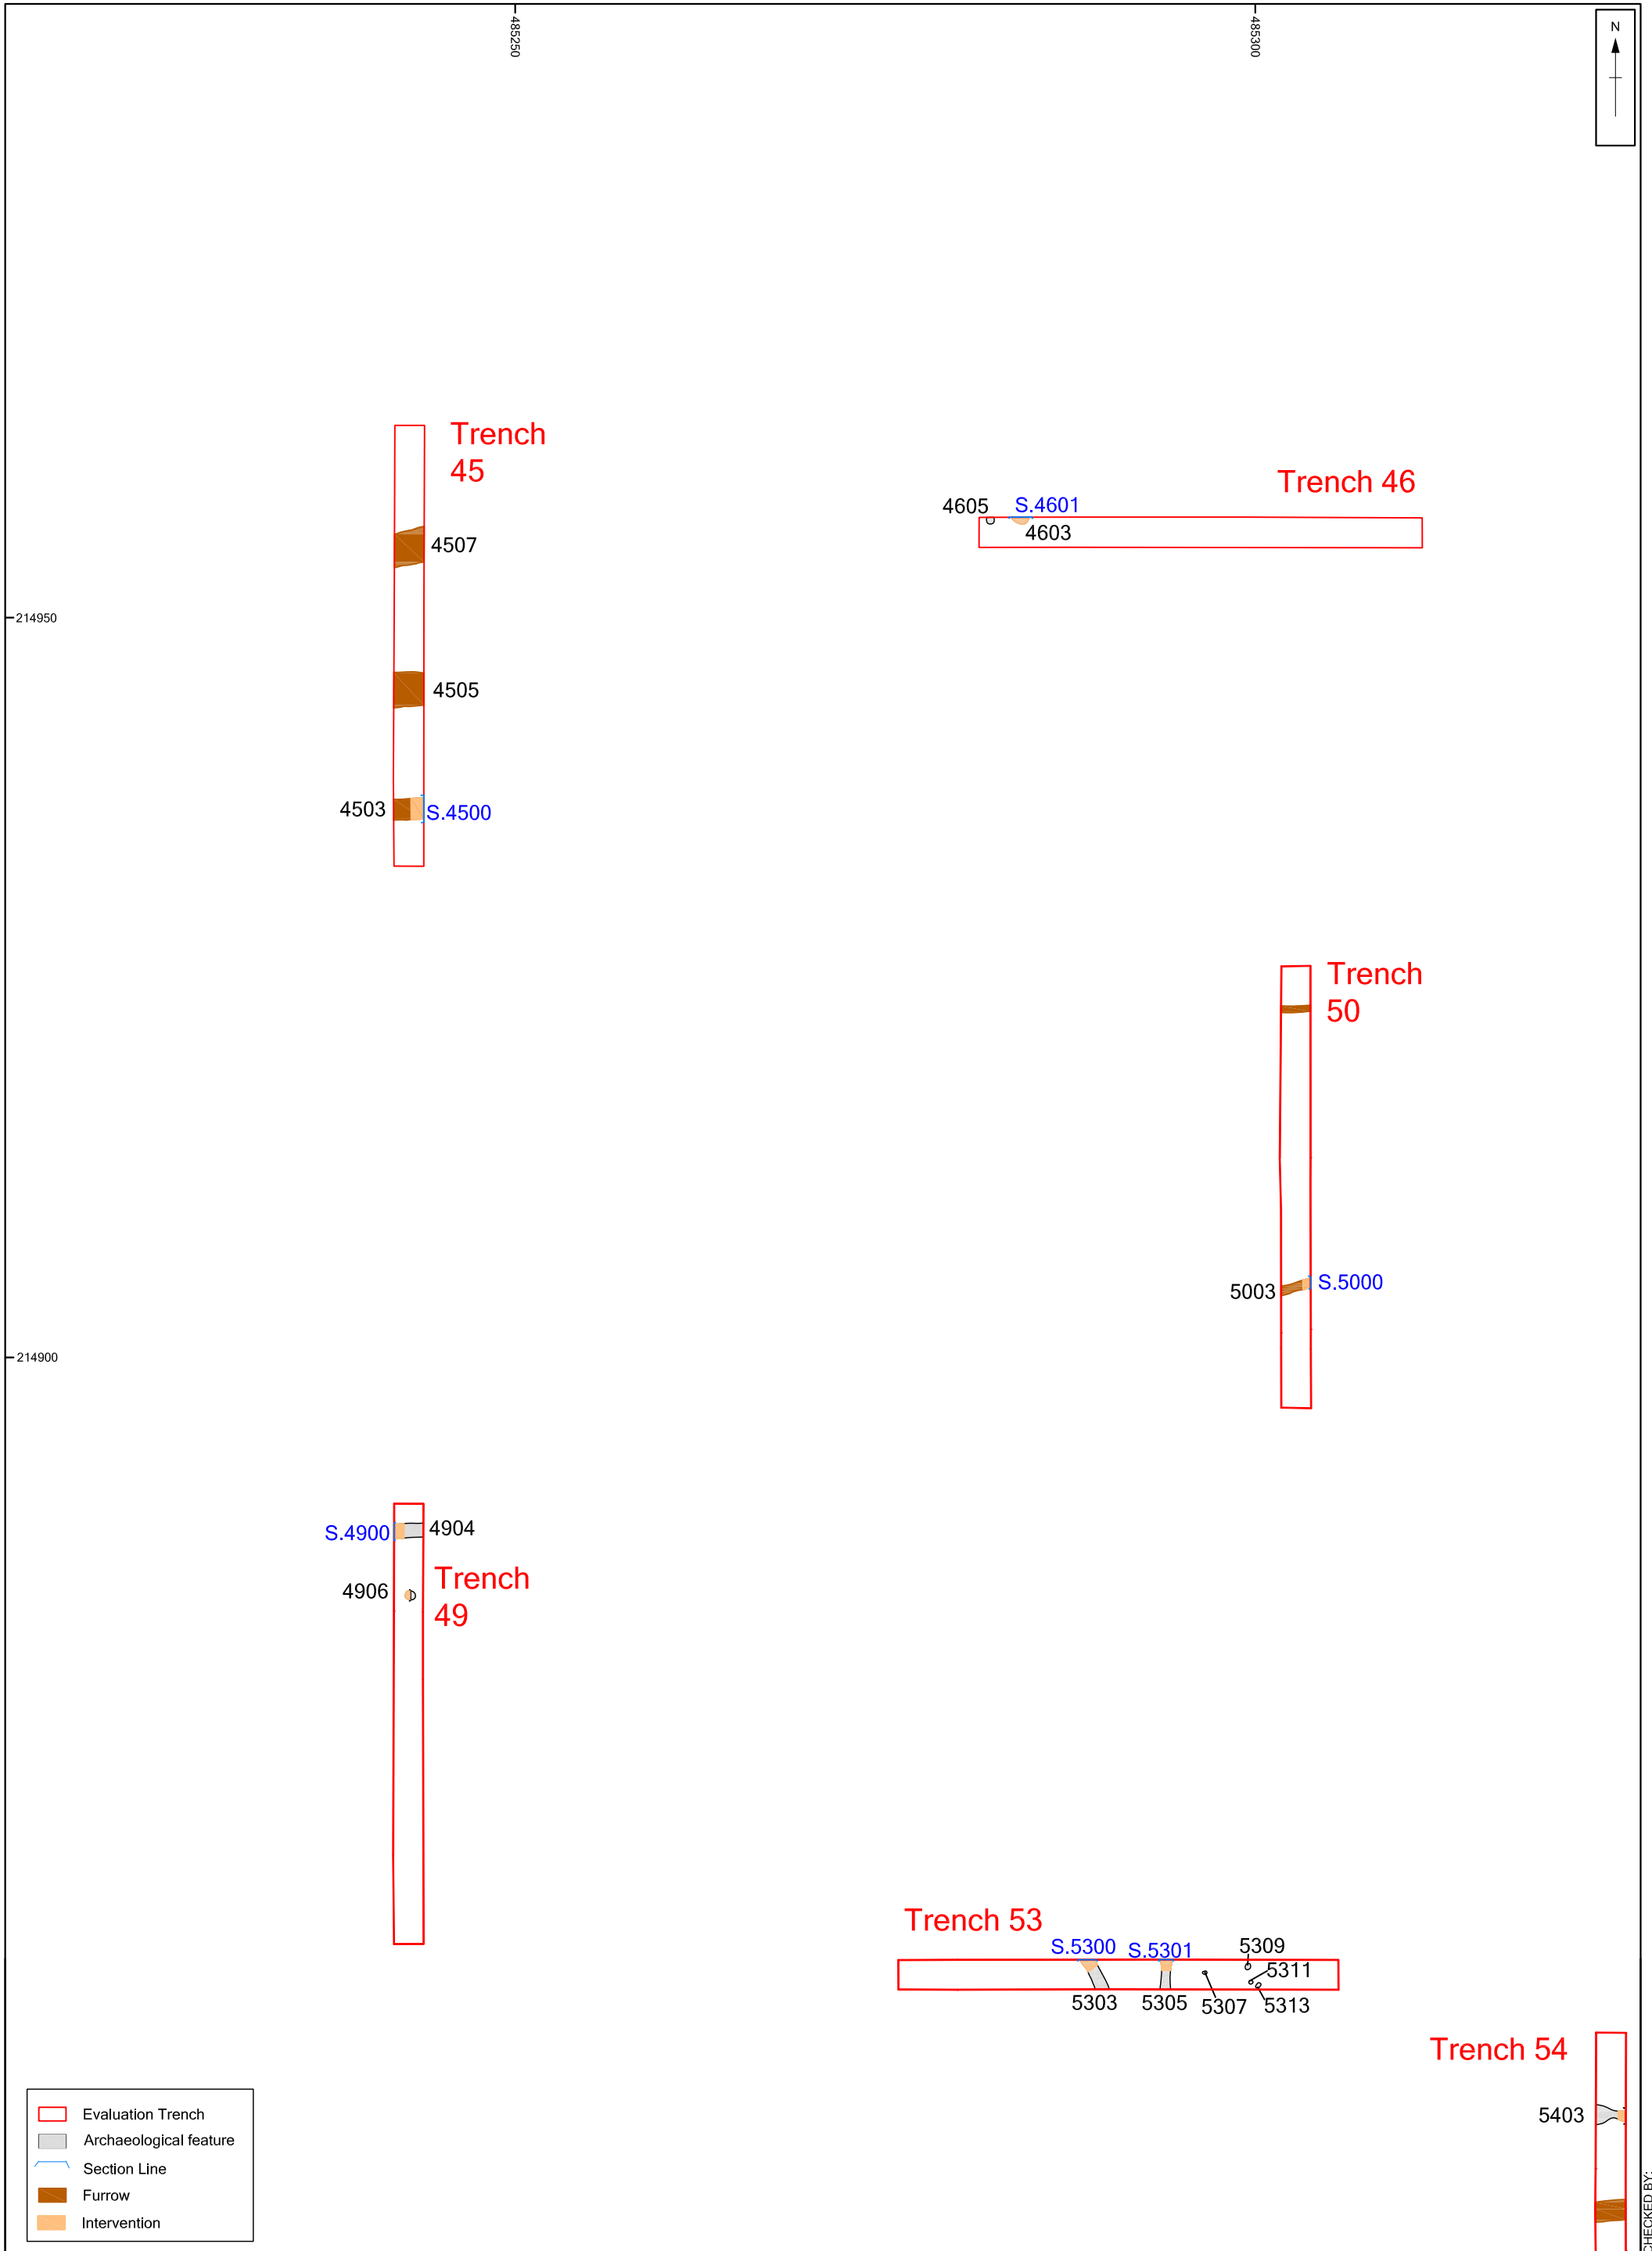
485250

485300

N

Trench 45

4507

214950

4505

4503

S.4500

Trench 46

4605

S.4601

4603

Trench 50

5003

S.5000

214900

S.4900

4904

4906

Trench 49

Trench 53

S.5300

S.5301

5309

5311

5303

5305

5307

5313

Trench 54

5403

Evaluation Trench
Archaeological feature
Section Line
Furrow
Intervention

CHECKED BY: